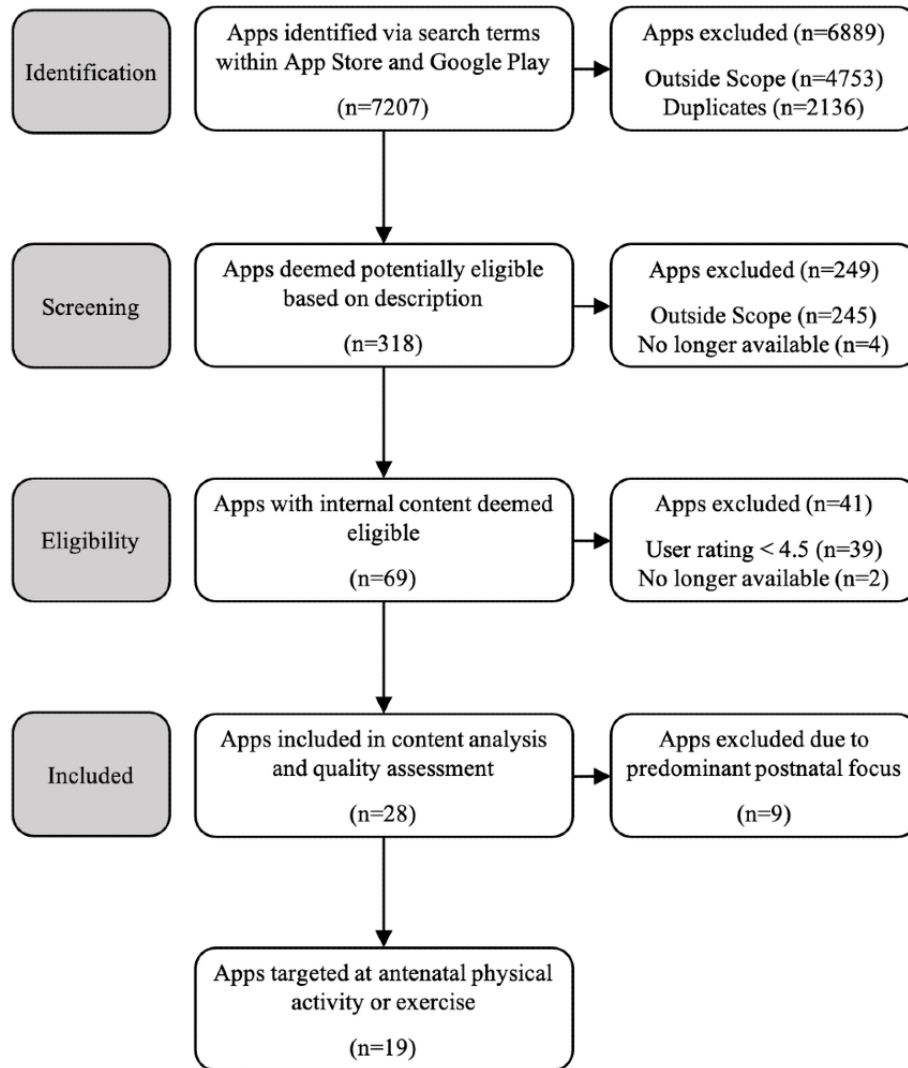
Identification

Apps identified via search terms within App Store and Google Play

(n=7207)

Apps excluded (n=6889)

Outside Scope (n=4753)
Duplicates (n=2136)

Screening

Apps deemed potentially eligible based on description

(n=318)

Apps excluded (n=249)

Outside Scope (n=245)
No longer available (n=4)

Eligibility

Apps with internal content deemed eligible

(n=69)

Apps excluded (n=41)

User rating < 4.5 (n=39)
No longer available (n=2)

Included

Apps included in content analysis and quality assessment

(n=28)

Apps excluded due to predominant postnatal focus

(n=9)

Apps targeted at antenatal physical activity or exercise

(n=19)